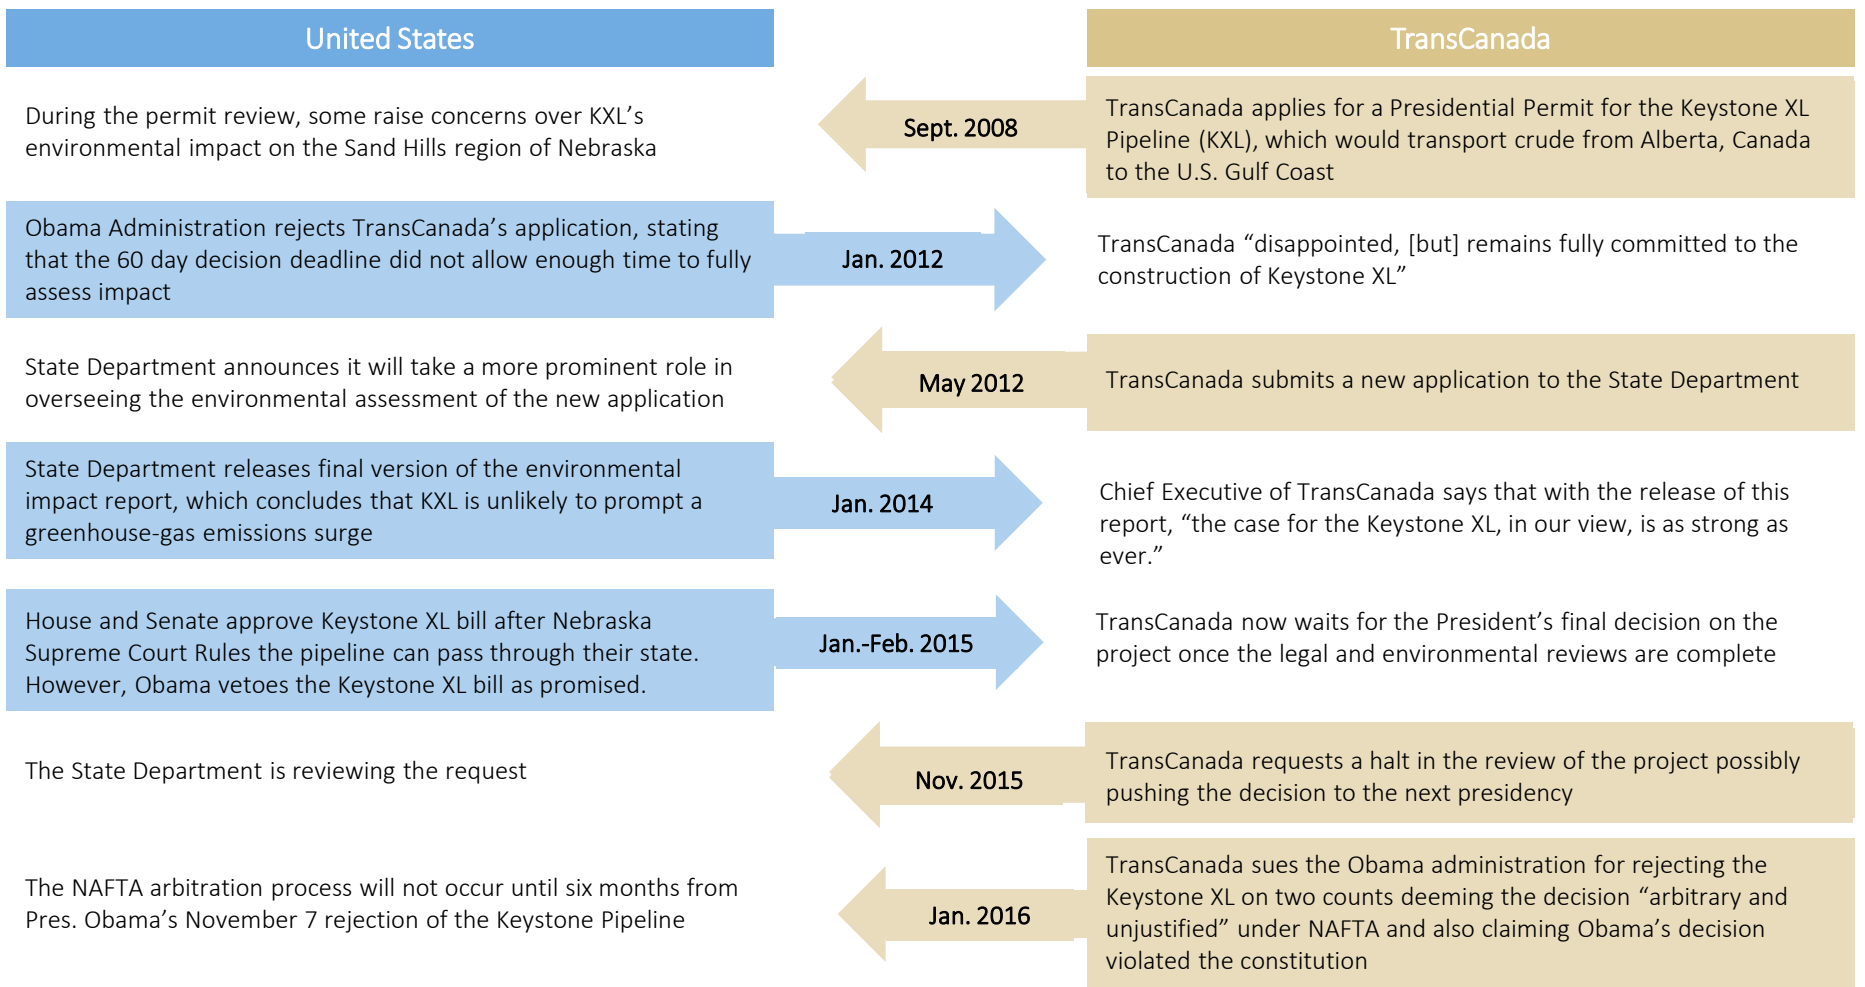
United States

TransCanada

Sept. 2008

TransCanada applies for a Presidential Permit for the Keystone XL Pipeline (KXL), which would transport crude from Alberta, Canada to the U.S. Gulf Coast

During the permit review, some raise concerns over KXL's environmental impact on the Sand Hills region of Nebraska

Obama Administration rejects TransCanada's application, stating that the 60 day decision deadline did not allow enough time to fully assess impact

Jan. 2012

TransCanada "disappointed, [but] remains fully committed to the construction of Keystone XL"

May 2012

TransCanada submits a new application to the State Department

State Department announces it will take a more prominent role in overseeing the environmental assessment of the new application

State Department releases final version of the environmental impact report, which concludes that KXL is unlikely to prompt a greenhouse-gas emissions surge

Jan. 2014

Chief Executive of TransCanada says that with the release of this report, "the case for the Keystone XL, in our view, is as strong as ever."

House and Senate approve Keystone XL bill after Nebraska Supreme Court Rules the pipeline can pass through their state. However, Obama vetoes the Keystone XL bill as promised.

Jan.-Feb. 2015

TransCanada now waits for the President's final decision on the project once the legal and environmental reviews are complete

Nov. 2015

TransCanada requests a halt in the review of the project possibly pushing the decision to the next presidency

The State Department is reviewing the request

Jan. 2016

TransCanada sues the Obama administration for rejecting the Keystone XL on two counts deeming the decision "arbitrary and unjustified" under NAFTA and also claiming Obama's decision violated the constitution

The NAFTA arbitration process will not occur until six months from Pres. Obama's November 7 rejection of the Keystone Pipeline